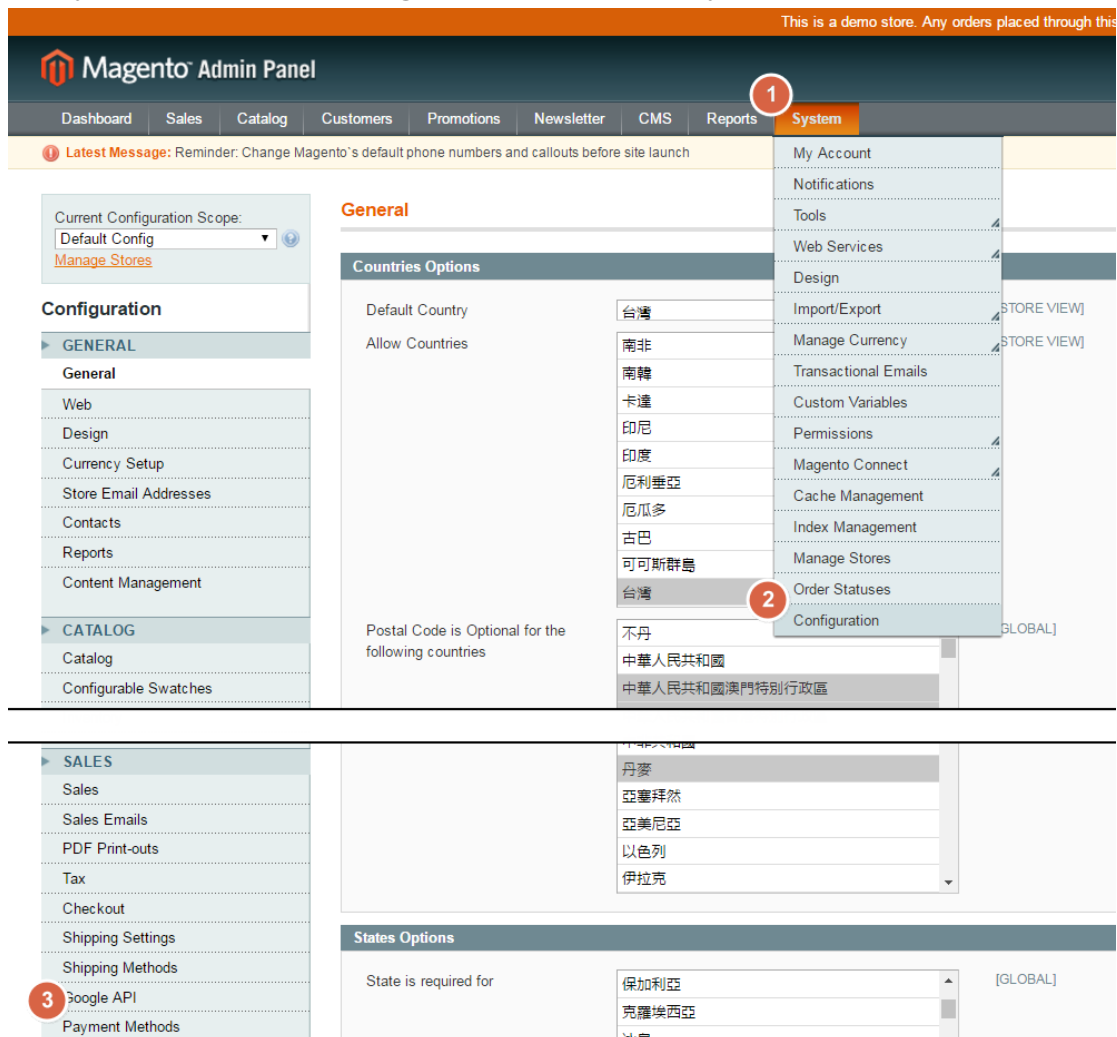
This is a demo store. Any orders placed through this

Magento Admin Panel

Dashboard | Sales | Catalog | Customers | Promotions | Newsletter | CMS | Reports | System

1

Latest Message: Reminder: Change Magento`s default phone numbers and callouts before site launch

My Account
Notifications
Tools
Web Services
Design
Import/Export
Manage Currency
Transactional Emails
Custom Variables
Permissions
Magento Connect
Cache Management
Index Management
Manage Stores
Order Statuses
2
Configuration

Current Configuration Scope:
Default Config
Manage Stores

Configuration

GENERAL
General
Web
Design
Currency Setup
Store Email Addresses
Contacts
Reports
Content Management

CATALOG
Catalog
Configurable Swatches

SALES
Sales
Sales Emails
PDF Print-outs
Tax
Checkout
Shipping Settings
Shipping Methods
3
Google API
Payment Methods

General

Countries Options

Default Country
台灣
[STORE VIEW]

Allow Countries
南非
南韓
卡達
印尼
印度
厄利垂亞
厄瓜多
古巴
可可斯群島
台灣
[STORE VIEW]

Postal Code is Optional for the following countries
不丹
中華人民共和國
中華人民共和國澳門特別行政區
[GLOBAL]

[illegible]
丹麥
亞塞拜然
亞美尼亞
以色列
伊拉克

States Options

State is required for
保加利亞
克羅埃西亞
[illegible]
[GLOBAL]